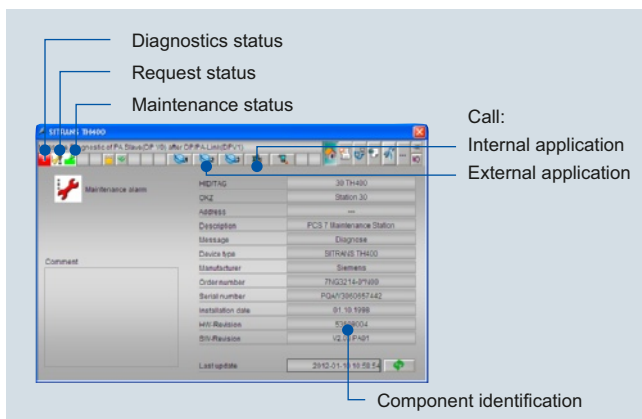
Diagnostics status

Request status

Maintenance status

Call:

Internal application

External application

SITRANS TH400

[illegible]gnostic of PA Slave(DP 10) after DP/PA-Link(DPV1)

Maintenance alarm

Comment

| | |
|---|---|
| HID/TAG | 30 TH400 |
| OKZ | Station 30 |
| Address | --- |
| Description | PCS 7 Maintenance Station |
| Message | Diagnose |
| Device type | SITRANS TH400 |
| Manufacturer | Siemens |
| Order number | 7NG3214-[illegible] |
| Serial number | PQA/13860657442 |
| Installation date | 01.10.1998 |
| HW-Revision | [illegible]004 |
| SW-Revision | V2.0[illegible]PA01 |
| Last update | 2012-01-10 10:58:54 |

Component identification